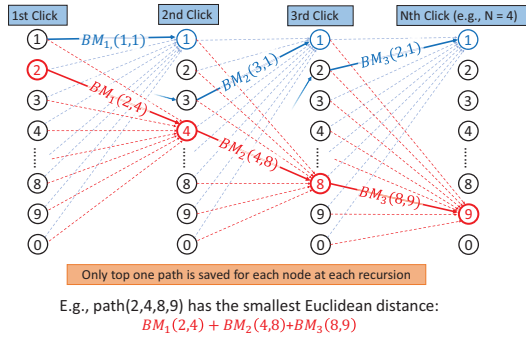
1st Click

2nd Click

3rd Click

Nth Click (e.g., N = 4)

1
2
3
4
⋮
8
9
0

1
2
3
4
⋮
8
9
0

1
2
3
4
⋮
8
9
0

1
2
3
4
⋮
8
9
0

$BM_1(1,1)$

$BM_1(2,4)$

$BM_2(3,1)$

$BM_2(4,8)$

$BM_3(2,1)$

$BM_3(8,9)$

Only top one path is saved for each node at each recursion

E.g., path(2,4,8,9) has the smallest Euclidean distance:
$BM_1(2,4) + BM_2(4,8)+BM_3(8,9)$